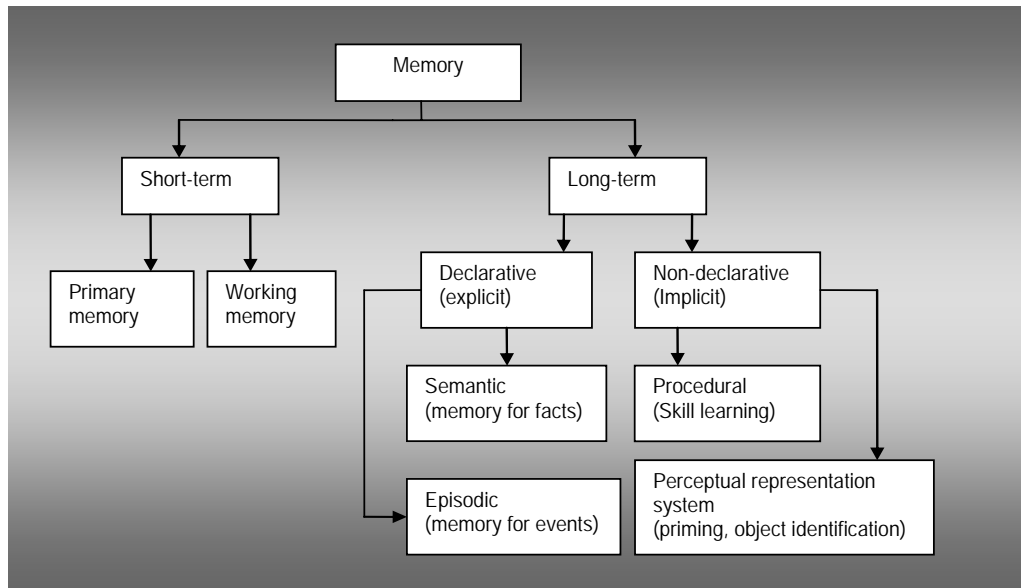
Memory

Short-term

Long-term

Primary memory

Working memory

Declarative (explicit)

Non-declarative (Implicit)

Semantic (memory for facts)

Procedural (Skill learning)

Episodic (memory for events)

Perceptual representation system (priming, object identification)